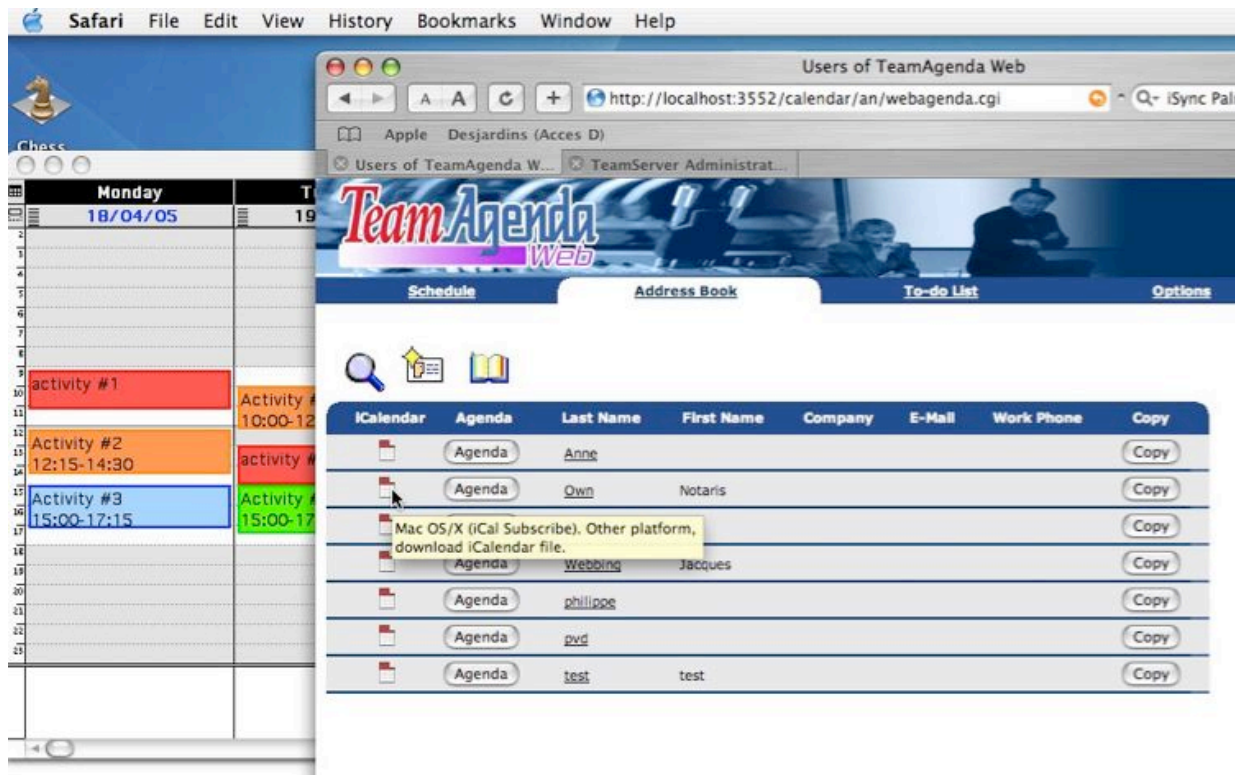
Safari File Edit View History Bookmarks Window Help

Chess

Monday
18/04/05
T
19

activity #1
Activity #2
12:15-14:30
Activity #3
15:00-17:15
Activity
10:00-12
activity
Activity
15:00-17

Users of TeamAgenda Web
A A
http://localhost:3552/calendar/an/webagenda.cgi
Q- iSync Pal
Apple Desjardins (Acces D)
Users of TeamAgenda W...
TeamServer Administrat...

TeamAgenda Web

Schedule
Address Book
To-do List
Options

| iCalendar | Agenda | Last Name | First Name | Company | E-Mail | Work Phone | Copy |
|---|---|---|---|---|---|---|---|
| | Agenda | Anne | | | | | Copy |
| | Agenda | Own | Notaris | | | | Copy |
| | | | | | | | Copy |
| | Agenda | Webbing | Jacques | | | | Copy |
| | Agenda | philippe | | | | | Copy |
| | Agenda | pvd | | | | | Copy |
| | Agenda | test | test | | | | Copy |

Mac OS/X (iCal Subscribe). Other platform, download iCalendar file.